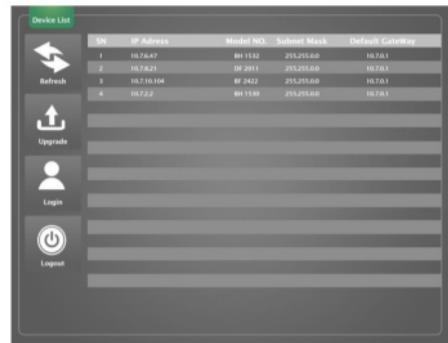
Device List

Refresh

Upgrade

Login

Logout

| SN | IP Adress | Model NO. | Subnet Mask | Default GateWay |
|---|---|---|---|---|
| 1 | 10.7.6.47 | BH 1532 | 255.255.0.0 | 10.7.0.1 |
| 2 | 10.7.8.21 | DF 2911 | 255.255.0.0 | 10.7.0.1 |
| 3 | 10.7.10.104 | BF 2422 | 255.255.0.0 | 10.7.0.1 |
| 4 | 10.7.2.2 | BH 1530 | 255.255.0.0 | 10.7.0.1 |